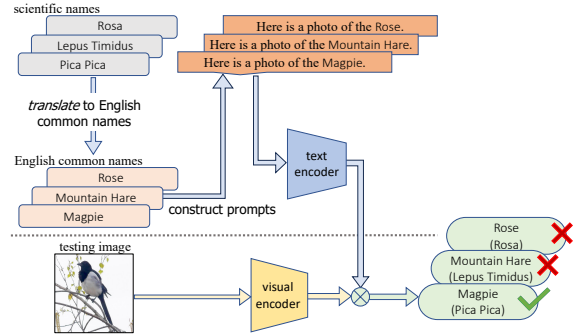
scientific names

Rosa

Lepus Timidus

Pica Pica

*translate* to English common names

English common names

Rose

Mountain Hare

Magpie

construct prompts

Here is a photo of the Rose.

Here is a photo of the Mountain Hare.

Here is a photo of the Magpie.

text encoder

testing image

visual encoder

Rose (Rosa)

Mountain Hare (Lepus Timidus)

Magpie (Pica Pica)